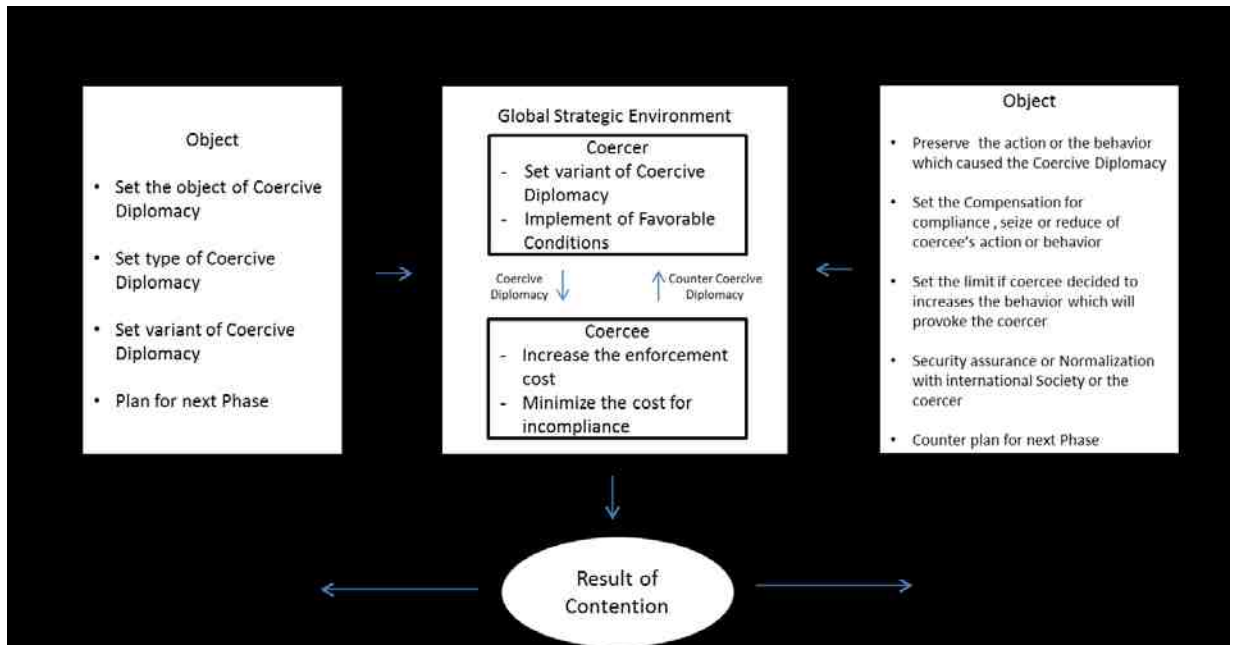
Object

- Set the object of Coercive Diplomacy
- Set type of Coercive Diplomacy
- Set variant of Coercive Diplomacy
- Plan for next Phase

Global Strategic Environment

Coercer
- Set variant of Coercive Diplomacy
- Implement of Favorable Conditions

Coercive Diplomacy

Counter Coercive Diplomacy

Coercee
- Increase the enforcement cost
- Minimize the cost for incompliance

Object

- Preserve the action or the behavior which caused the Coercive Diplomacy
- Set the Compensation for compliance , seize or reduce of coercee's action or behavior
- Set the limit if coercee decided to increases the behavior which will provoke the coercer
- Security assurance or Normalization with international Society or the coercer
- Counter plan for next Phase

Result of Contention